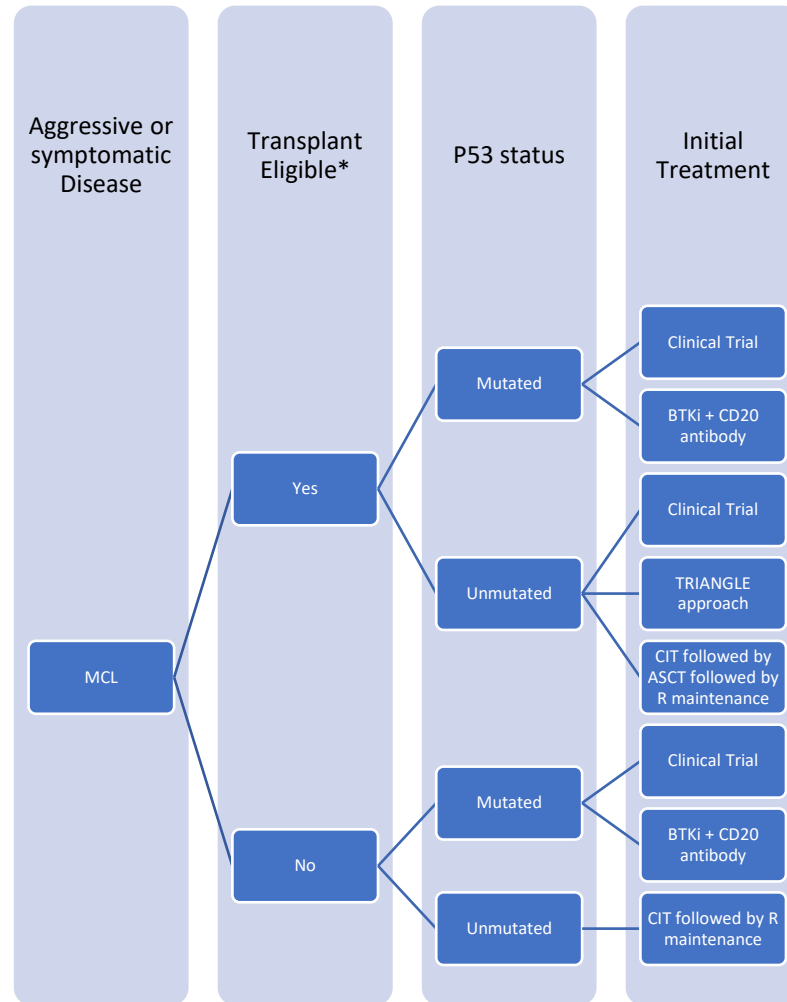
Aggressive or symptomatic Disease

Transplant Eligible*

P53 status

Initial Treatment

MCL

Yes

No

Mutated

Unmutated

Mutated

Unmutated

Clinical Trial

BTKi + CD20 antibody

Clinical Trial

TRIANGLE approach

CIT followed by ASCT followed by R maintenance

Clinical Trial

BTKi + CD20 antibody

CIT followed by R maintenance